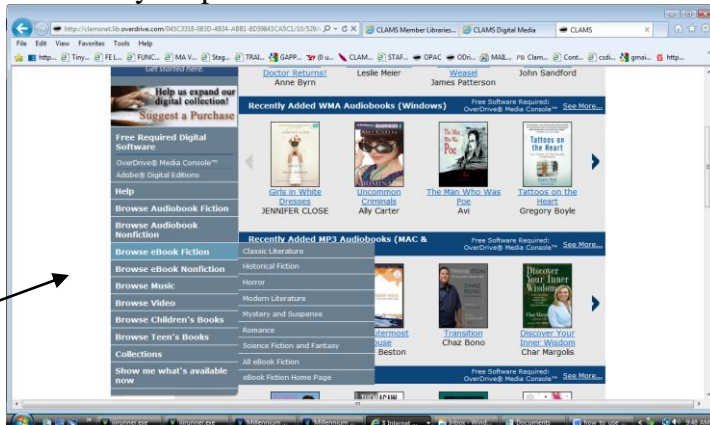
http://clamsnet.lib.overdrive.com/045C3318-083D-4E34-ABB1-8D39843CA5C1/10/529/

CLAMS Member Libraries...

CLAMS Digital Media

CLAMS

File Edit View Favorites Tools Help

http... Tiny... FE L... FUNC... MA V... Steg... TRAI... GAPP... @ u... CLAM... STAF... OPAC ODri... MAIL... FB Clam... Cont... csdi... gmai... http...

Get started here.

Help us expand our digital collection!

Suggest a Purchase

Doctor Returns!
Anne Byrn

Leslie Meier

Weasel
James Patterson

John Sandford

Recently Added WMA Audiobooks (Windows)

Free Software Required: OverDrive® Media Console™

See More...

Free Required Digital Software

OverDrive® Media Console™

Adobe® Digital Editions

Help

Browse Audiobook Fiction

Browse Audiobook Nonfiction

Browse eBook Fiction

Browse eBook Nonfiction

Browse Music

Browse Video

Browse Children's Books

Browse Teen's Books

Collections

Show me what's available now

Girls in White Dresses
JENNIFER CLOSE

Uncommon Criminals
Ally Carter

The Man Who Was Poe
Avi

Tattoos on the Heart
Gregory Boyle

Recently Added MP3 Audiobooks (MAC &

Free Software Required: OverDrive® Media Console™

See More...

Classic Literature

Historical Fiction

Horror

Modern Literature

Mystery and Suspense

Romance

Science Fiction and Fantasy

All eBook Fiction

eBook Fiction Home Page

...ermost ...use
Beston

Transition
Chaz Bono

Discover Your Inner Wisdom
Char Margolis

Free Software Required: OverDrive® Media Console™

See More...

tlrunner.exe

tlrunner.exe

Millennium

Millennium

3 Internet

Inbox - Wind...

Documents

how to use

9:48 AM